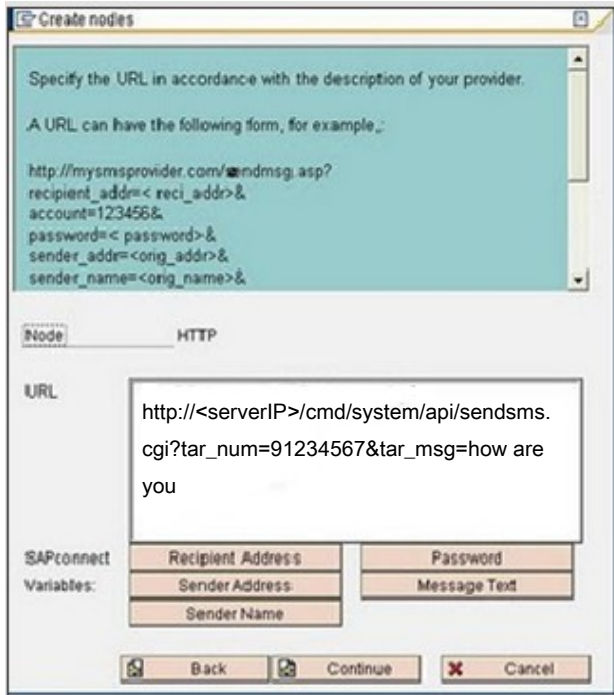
Create nodes

Specify the URL in accordance with the description of your provider.

A URL can have the following form, for example,:

http://mysmsprovider.com/sendmsg.asp?
recipient_addr=< reci_addr>&
account=123456&
password=< password>&
sender_addr=<orig_addr>&
sender_name=<orig_name>&

Node HTTP

URL

http://<serverIP>/cmd/system/api/sendsms.cgi?tar_num=91234567&tar_msg=how are you

SAPconnect Variables:

Recipient Address
Password
Sender Address
Message Text
Sender Name

Back
Continue
Cancel